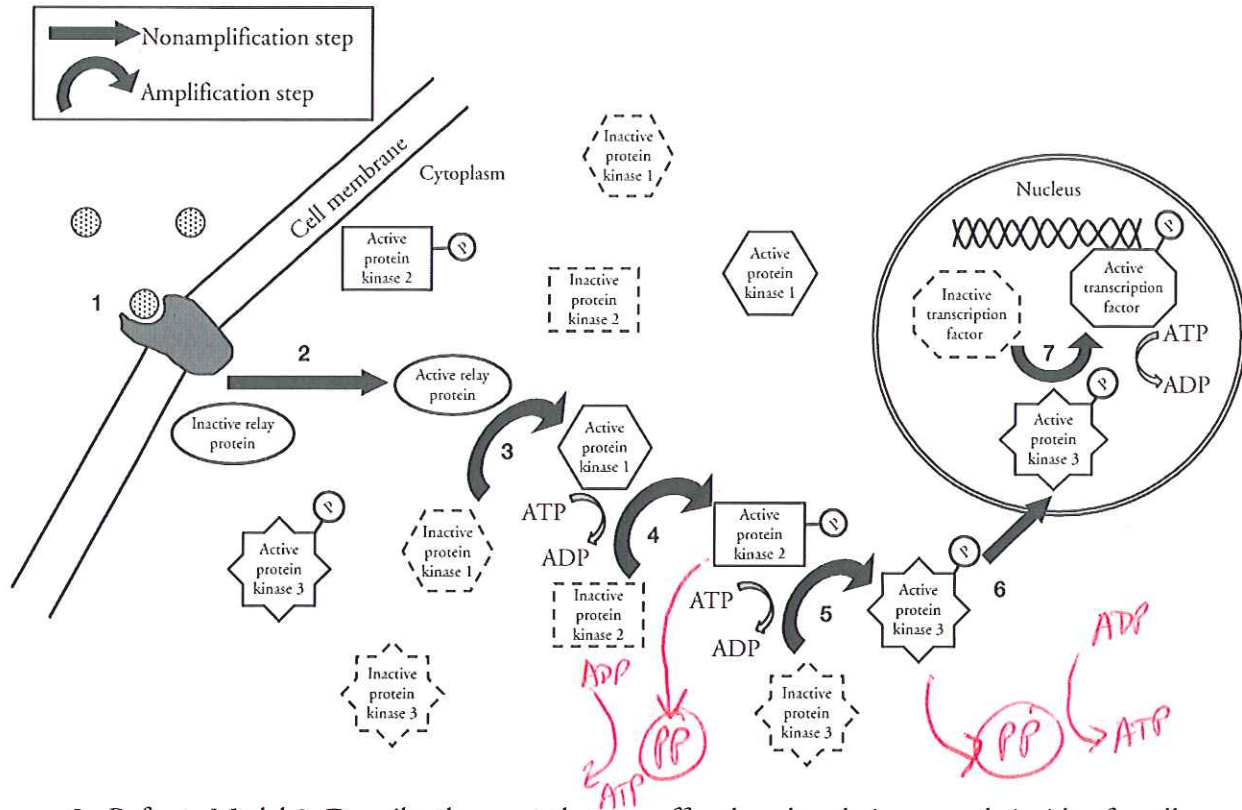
Nonamplification step
Amplification step

Cell membrane
Cytoplasm

Inactive protein kinase 1

Nucleus

Active protein kinase 2
P

Inactive protein kinase 2

Active protein kinase 1

P
Active transcription factor

Inactive transcription factor

1

2

Active relay protein

7

ATP
ADP

P
Active protein kinase 3

Inactive relay protein

3

Active protein kinase 1

P
Active protein kinase 3

Inactive protein kinase 1

ATP
ADP

4

Active protein kinase 2
P

Inactive protein kinase 2

ATP
ADP

5

P
Active protein kinase 3

6

Inactive protein kinase 3

Inactive protein kinase 3

ADP
ATP
PP

PP

ADP
ATP